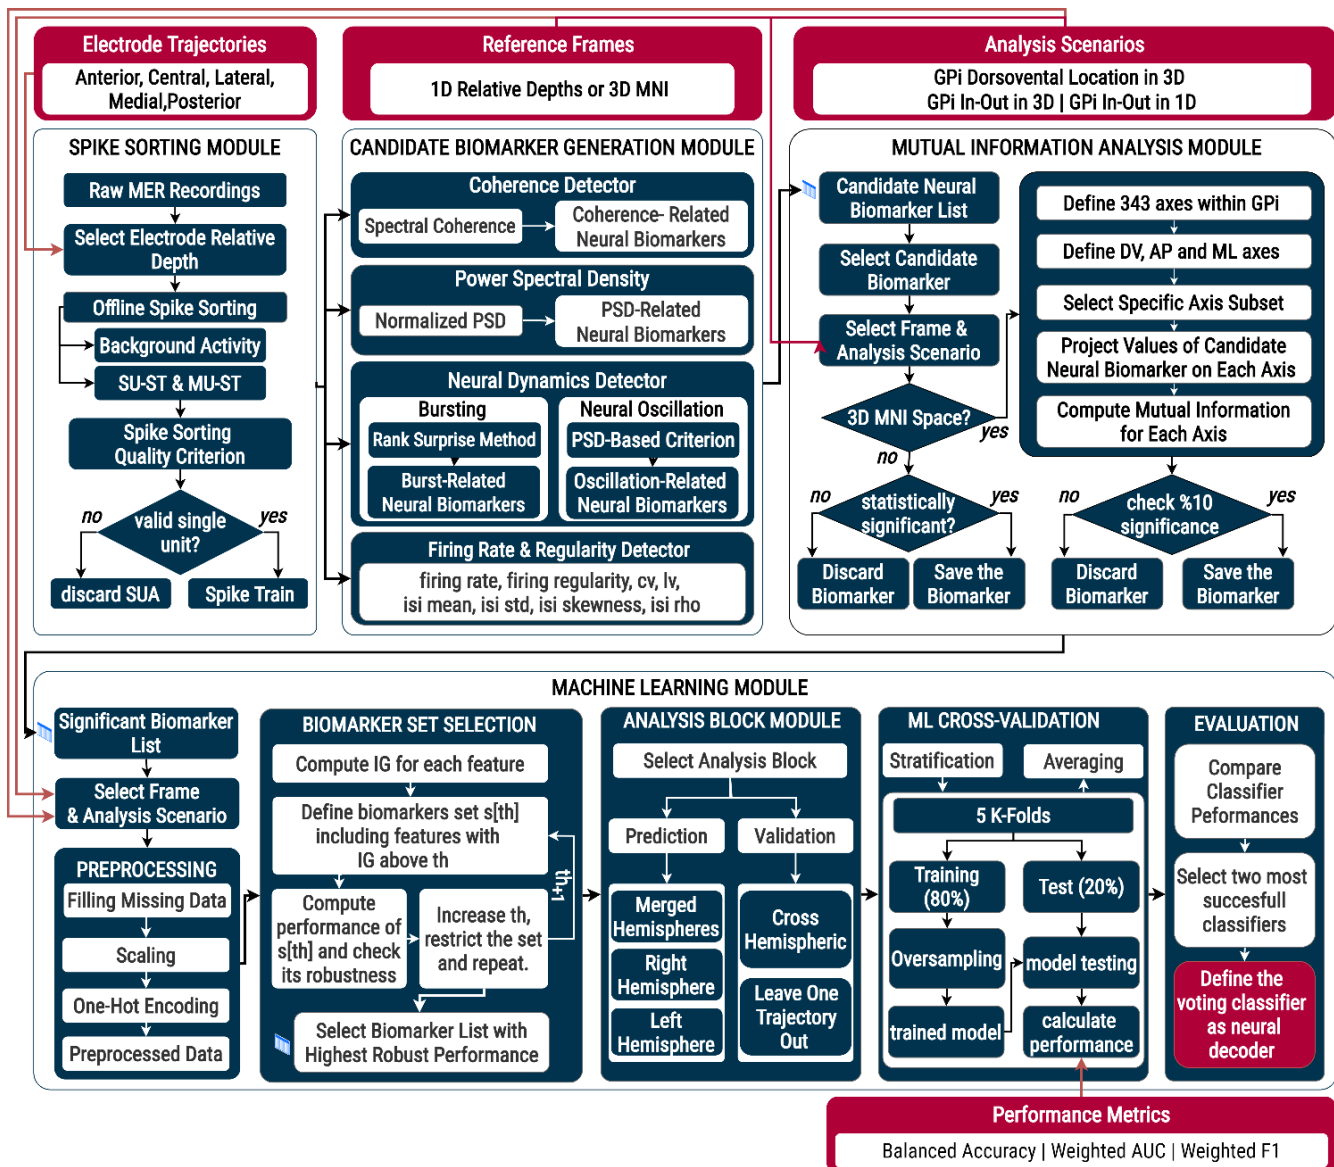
Electrode Trajectories
Anterior, Central, Lateral, Medial,Posterior

Reference Frames
1D Relative Depths or 3D MNI

Analysis Scenarios
GPi Dorsoventral Location in 3D
GPi In-Out in 3D | GPi In-Out in 1D

SPIKE SORTING MODULE
Raw MER Recordings
Select Electrode Relative Depth
Offline Spike Sorting
Background Activity
SU-ST & MU-ST
Spike Sorting Quality Criterion
no
valid single unit?
yes
discard SUA
Spike Train

CANDIDATE BIOMARKER GENERATION MODULE
Coherence Detector
Spectral Coherence
Coherence- Related Neural Biomarkers
Power Spectral Density
Normalized PSD
PSD-Related Neural Biomarkers
Neural Dynamics Detector
Bursting
Rank Surprise Method
Burst-Related Neural Biomarkers
Neural Oscillation
PSD-Based Criterion
Oscillation-Related Neural Biomarkers
Firing Rate & Regularity Detector
firing rate, firing regularity, cv, lv, isi mean, isi std, isi skewness, isi rho

MUTUAL INFORMATION ANALYSIS MODULE
Candidate Neural Biomarker List
Select Candidate Biomarker
Select Frame & Analysis Scenario
3D MNI Space?
yes
no
no
statistically significant?
yes
Discard Biomarker
Save the Biomarker
Define 343 axes within GPi
Define DV, AP and ML axes
Select Specific Axis Subset
Project Values of Candidate Neural Biomarker on Each Axis
Compute Mutual Information for Each Axis
no
check %10 significance
yes
Discard Biomarker
Save the Biomarker

MACHINE LEARNING MODULE
Significant Biomarker List
Select Frame & Analysis Scenario
PREPROCESSING
Filling Missing Data
Scaling
One-Hot Encoding
Preprocessed Data

BIOMARKER SET SELECTION
Compute IG for each feature
Define biomarkers set s[th] including features with IG above th
th+1
Compute performance of s[th] and check its robustness
Increase th, restrict the set and repeat.
Select Biomarker List with Highest Robust Performance

ANALYSIS BLOCK MODULE
Select Analysis Block
Prediction
Validation
Merged Hemispheres
Right Hemisphere
Left Hemisphere
Cross Hemispheric
Leave One Trajectory Out

ML CROSS-VALIDATION
Stratification
Averaging
5 K-Folds
Training (80%)
Test (20%)
Oversampling
model testing
trained model
calculate performance

EVALUATION
Compare Classifier Peformances
Select two most succesfull classifiers
Define the voting classifier as neural decoder

Performance Metrics
Balanced Accuracy | Weighted AUC | Weighted F1